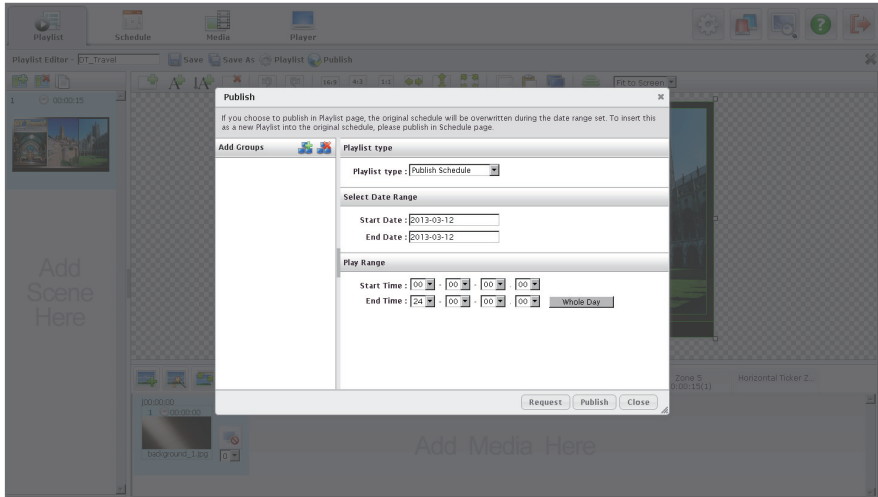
Playlist Schedule Media Player

Playlist Editor - DT_Travel Save Save As Playlist Publish

Fit to Screen

1 00:00:15

Add Scene Here

Publish

If you choose to publish in Playlist page, the original schedule will be overwritten during the date range set. To insert this as a new Playlist into the original schedule, please publish in Schedule page.

Add Groups

Playlist type

Playlist type : Publish Schedule

Select Date Range

Start Date : 2013-03-12

End Date : 2013-03-12

Play Range

Start Time : 00 : 00 : 00 : 00

End Time : 24 : 00 : 00 : 00 Whole Day

Request Publish Close

Zone 5 00:00:15(1) Horizontal Ticker Z...

00:00:00
1 00:00:00

background_1.jpg 0

Add Media Here